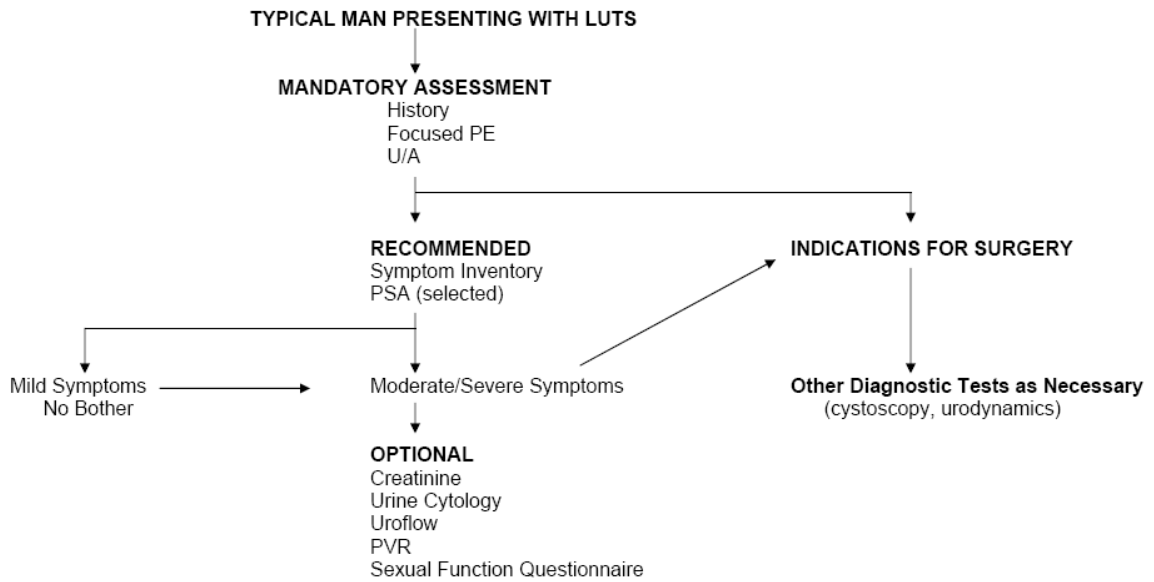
TYPICAL MAN PRESENTING WITH LUTS

MANDATORY ASSESSMENT
History
Focused PE
U/A

RECOMMENDED
Symptom Inventory
PSA (selected)

INDICATIONS FOR SURGERY

Mild Symptoms
No Bother

Moderate/Severe Symptoms

Other Diagnostic Tests as Necessary
(cystoscopy, urodynamics)

OPTIONAL
Creatinine
Urine Cytology
Uroflow
PVR
Sexual Function Questionnaire